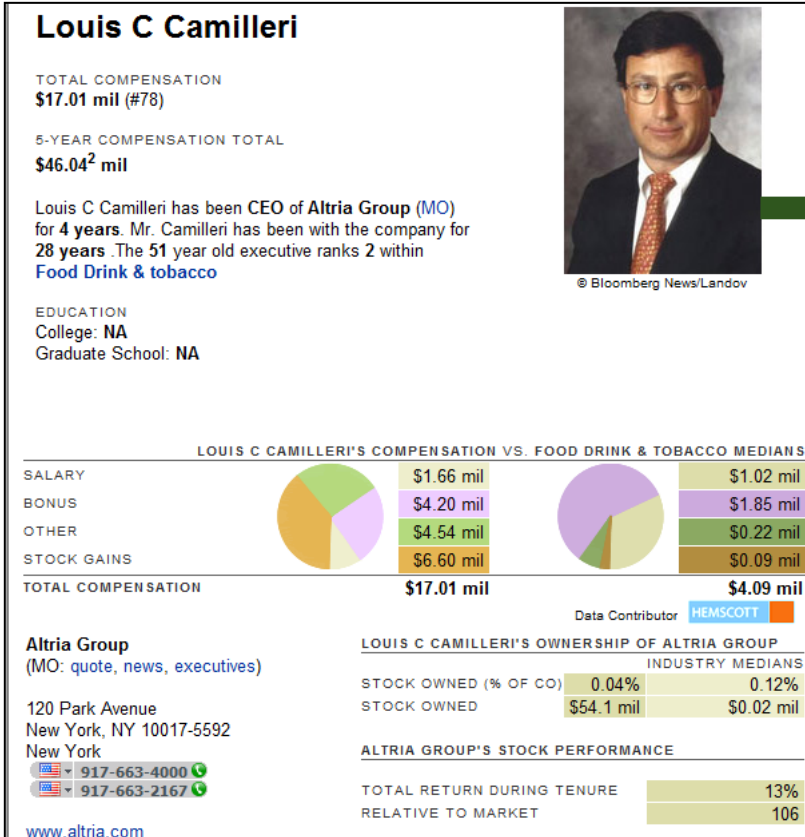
Louis C Camilleri

TOTAL COMPENSATION
$17.01 mil (#78)

5-YEAR COMPENSATION TOTAL
$46.04$^2$ mil

Louis C Camilleri has been CEO of Altria Group (MO) for 4 years. Mr. Camilleri has been with the company for 28 years .The 51 year old executive ranks 2 within Food Drink & tobacco

© Bloomberg News/Landov

EDUCATION
College: NA
Graduate School: NA

LOUIS C CAMILLERI'S COMPENSATION VS. FOOD DRINK & TOBACCO MEDIANS

| | | |
|---|---|---|
| SALARY | $1.66 mil | $1.02 mil |
| BONUS | $4.20 mil | $1.85 mil |
| OTHER | $4.54 mil | $0.22 mil |
| STOCK GAINS | $6.60 mil | $0.09 mil |
| TOTAL COMPENSATION | $17.01 mil | $4.09 mil |

Data Contributor HEMSCOTT

Altria Group
(MO: quote, news, executives)

120 Park Avenue
New York, NY 10017-5592
New York
917-663-4000
917-663-2167

www.altria.com

LOUIS C CAMILLERI'S OWNERSHIP OF ALTRIA GROUP

| | | INDUSTRY MEDIANS |
|---|---|---|
| STOCK OWNED (% OF CO) | 0.04% | 0.12% |
| STOCK OWNED | $54.1 mil | $0.02 mil |

ALTRIA GROUP'S STOCK PERFORMANCE

| | |
|---|---|
| TOTAL RETURN DURING TENURE | 13% |
| RELATIVE TO MARKET | 106 |